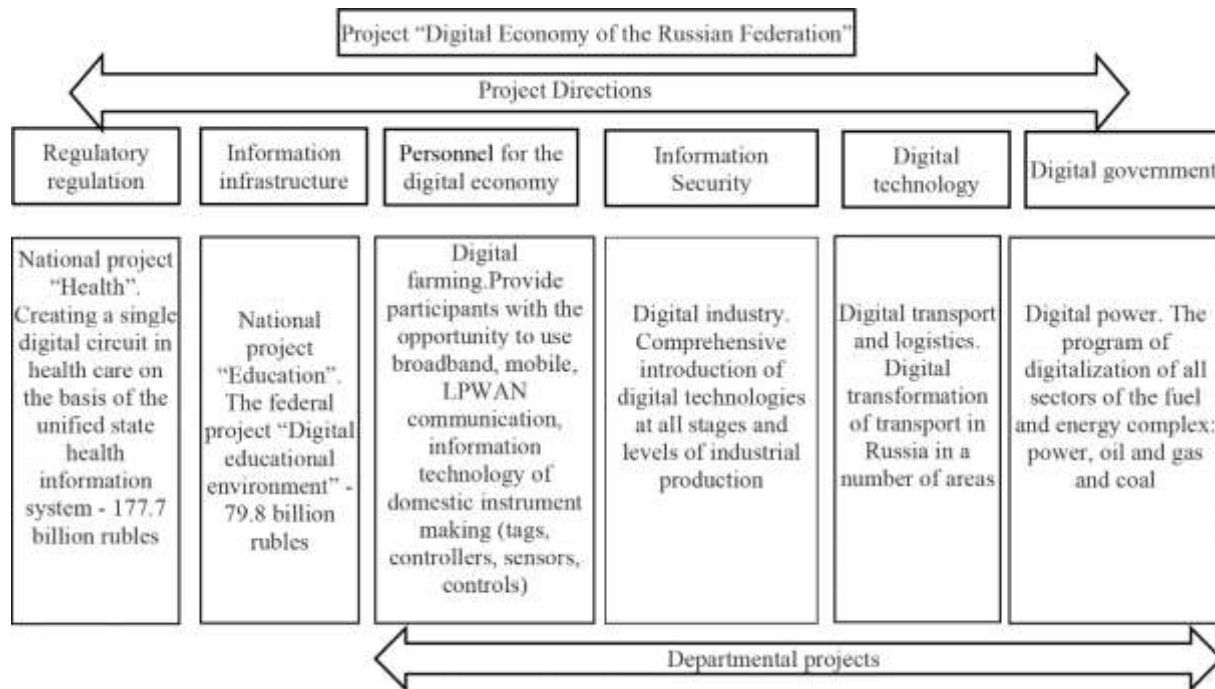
Project "Digital Economy of the Russian Federation"

Project Directions

Regulatory regulation

Information infrastructure

Personnel for the digital economy

Information Security

Digital technology

Digital government

National project "Health". Creating a single digital circuit in health care on the basis of the unified state health information system - 177.7 billion rubles

National project "Education". The federal project "Digital educational environment" - 79.8 billion rubles

Digital farming.Provide participants with the opportunity to use broadband, mobile, LPWAN communication, information technology of domestic instrument making (tags, controllers, sensors, controls)

Digital industry. Comprehensive introduction of digital technologies at all stages and levels of industrial production

Digital transport and logistics. Digital transformation of transport in Russia in a number of areas

Digital power. The program of digitalization of all sectors of the fuel and energy complex: power, oil and gas and coal

Departmental projects